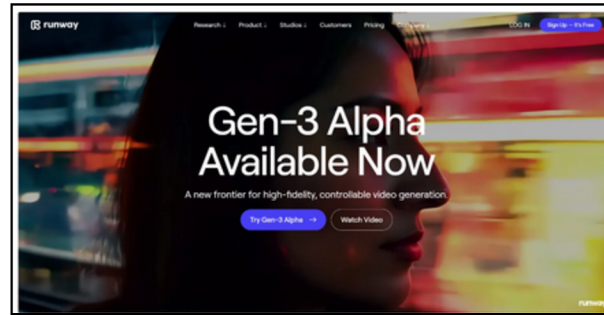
runway

Research ↓ Product ↓ Studios ↓ Customers Pricing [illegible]

LOG IN Sign Up – It's Free

Gen-3 Alpha Available Now

A new frontier for high-fidelity, controllable video generation.

Try Gen-3 Alpha →

Watch Video

runway